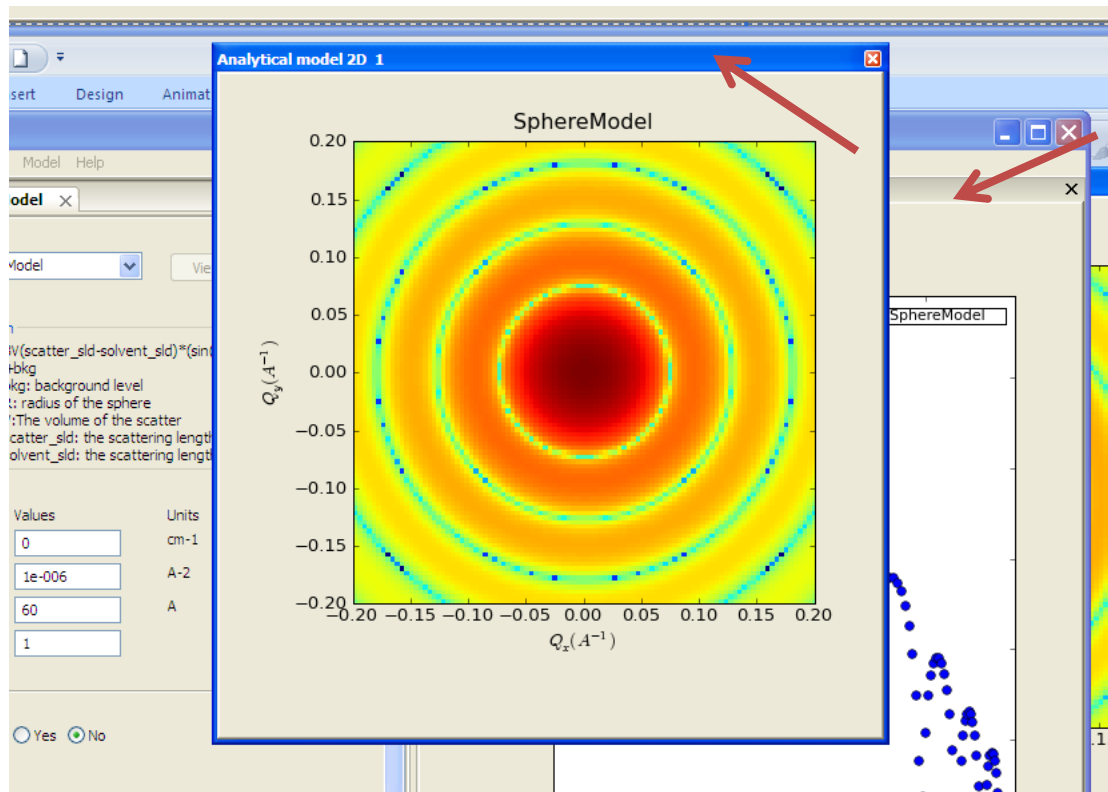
sert Design Animat

Analytical model 2D 1

Model Help

odel ×

Model

Vie

n
V(scatter_sld-solvent_sld)*(sin
+bkg
bkg: background level
: radius of the sphere
:The volume of the scatter
catter_sld: the scattering length
olvent_sld: the scattering length

Values Units
0 cm-1
1e-006 A-2
60 A
1

Yes No

SphereModel

0.20
0.15
0.10
0.05
0.00
−0.05
−0.10
−0.15
−0.20

$Q_y(A^{-1})$

−0.20 −0.15 −0.10 −0.05 0.00 0.05 0.10 0.15 0.20

$Q_x(A^{-1})$

SphereModel

1